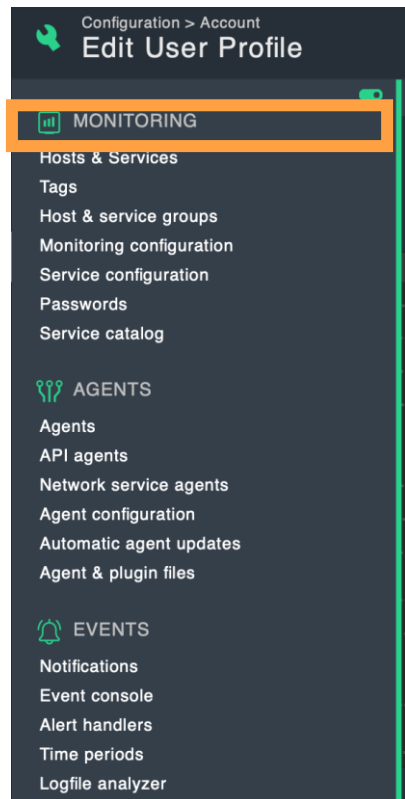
Configuration > Account
Edit User Profile

MONITORING
Hosts & Services
Tags
Host & service groups
Monitoring configuration
Service configuration
Passwords
Service catalog

AGENTS
Agents
API agents
Network service agents
Agent configuration
Automatic agent updates
Agent & plugin files

EVENTS
Notifications
Event console
Alert handlers
Time periods
Logfile analyzer